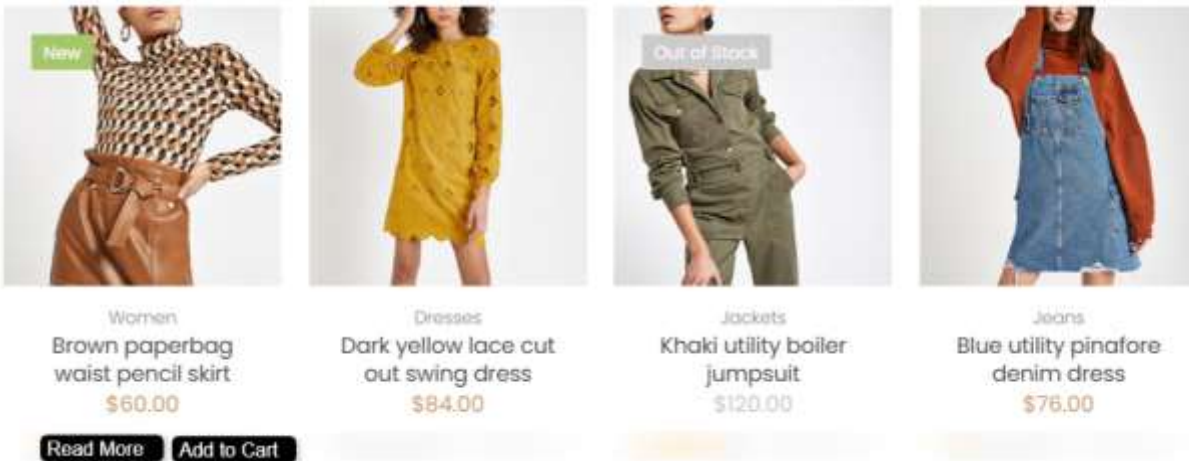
New

Women

Brown paperbag waist pencil skirt

$60.00

Read More Add to Cart

Dresses

Dark yellow lace cut out swing dress

$84.00

Out of Stock

Jackets

Khaki utility boiler jumpsuit

$120.00

Jeans

Blue utility pinafore denim dress

$76.00